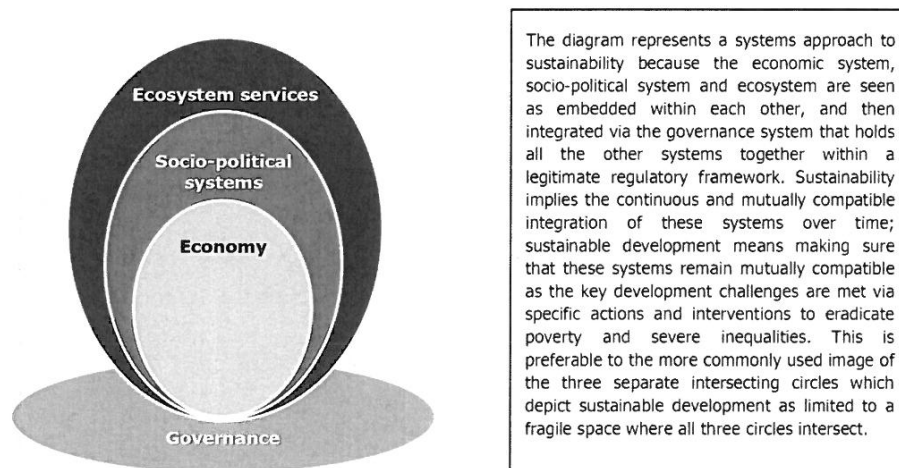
Ecosystem services

Socio-political systems

Economy

Governance

The diagram represents a systems approach to sustainability because the economic system, socio-political system and ecosystem are seen as embedded within each other, and then integrated via the governance system that holds all the other systems together within a legitimate regulatory framework. Sustainability implies the continuous and mutually compatible integration of these systems over time; sustainable development means making sure that these systems remain mutually compatible as the key development challenges are met via specific actions and interventions to eradicate poverty and severe inequalities. This is preferable to the more commonly used image of the three separate intersecting circles which depict sustainable development as limited to a fragile space where all three circles intersect.